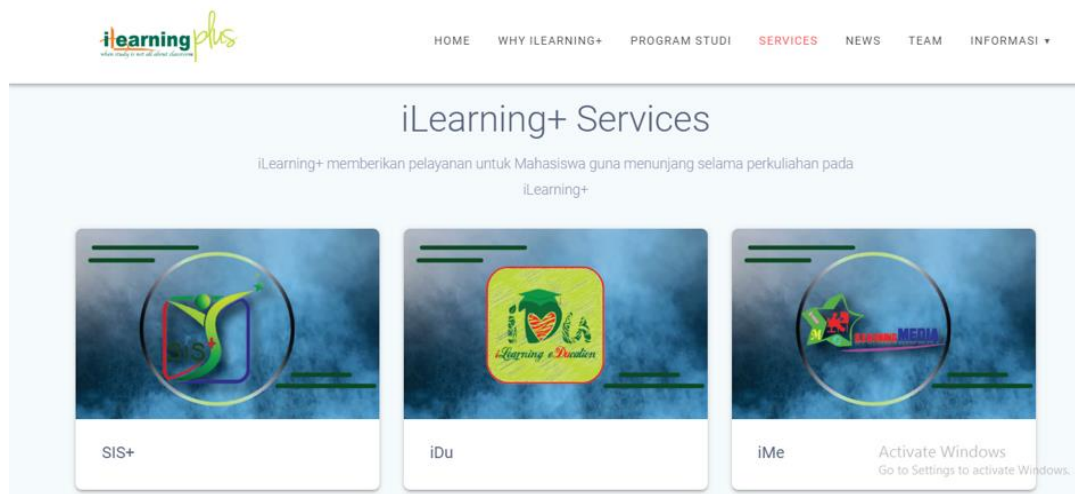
ilearning plus
when study is not all about classroom

HOME WHY ILEARNING+ PROGRAM STUDI SERVICES NEWS TEAM INFORMASI ▾

iLearning+ Services

iLearning+ memberikan pelayanan untuk Mahasiswa guna menunjang selama perkuliahan pada iLearning+

SIS+

iDu
iLearning eDucation

iMe
iLEARNING MEDIA

SIS+

iDu

iMe

Activate Windows
Go to Settings to activate Windows.